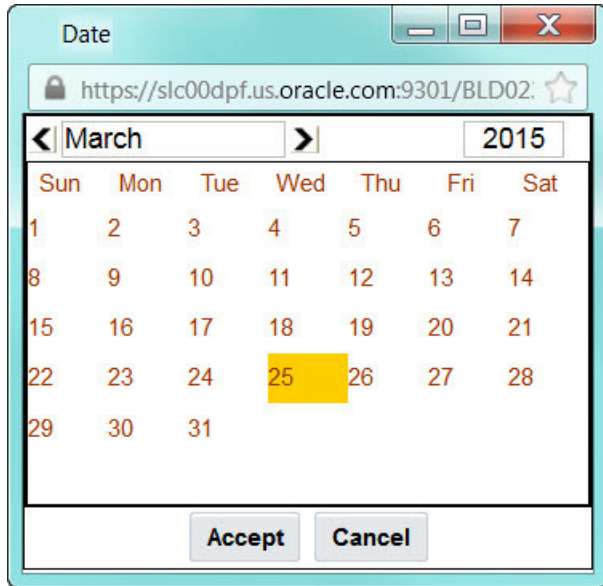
Date

https://slc00dpf.us.oracle.com:9301/BLD02

March 2015

| Sun | Mon | Tue | Wed | Thu | Fri | Sat |
|---|---|---|---|---|---|---|
| 1 | 2 | 3 | 4 | 5 | 6 | 7 |
| 8 | 9 | 10 | 11 | 12 | 13 | 14 |
| 15 | 16 | 17 | 18 | 19 | 20 | 21 |
| 22 | 23 | 24 | 25 | 26 | 27 | 28 |
| 29 | 30 | 31 | | | | |

Accept Cancel